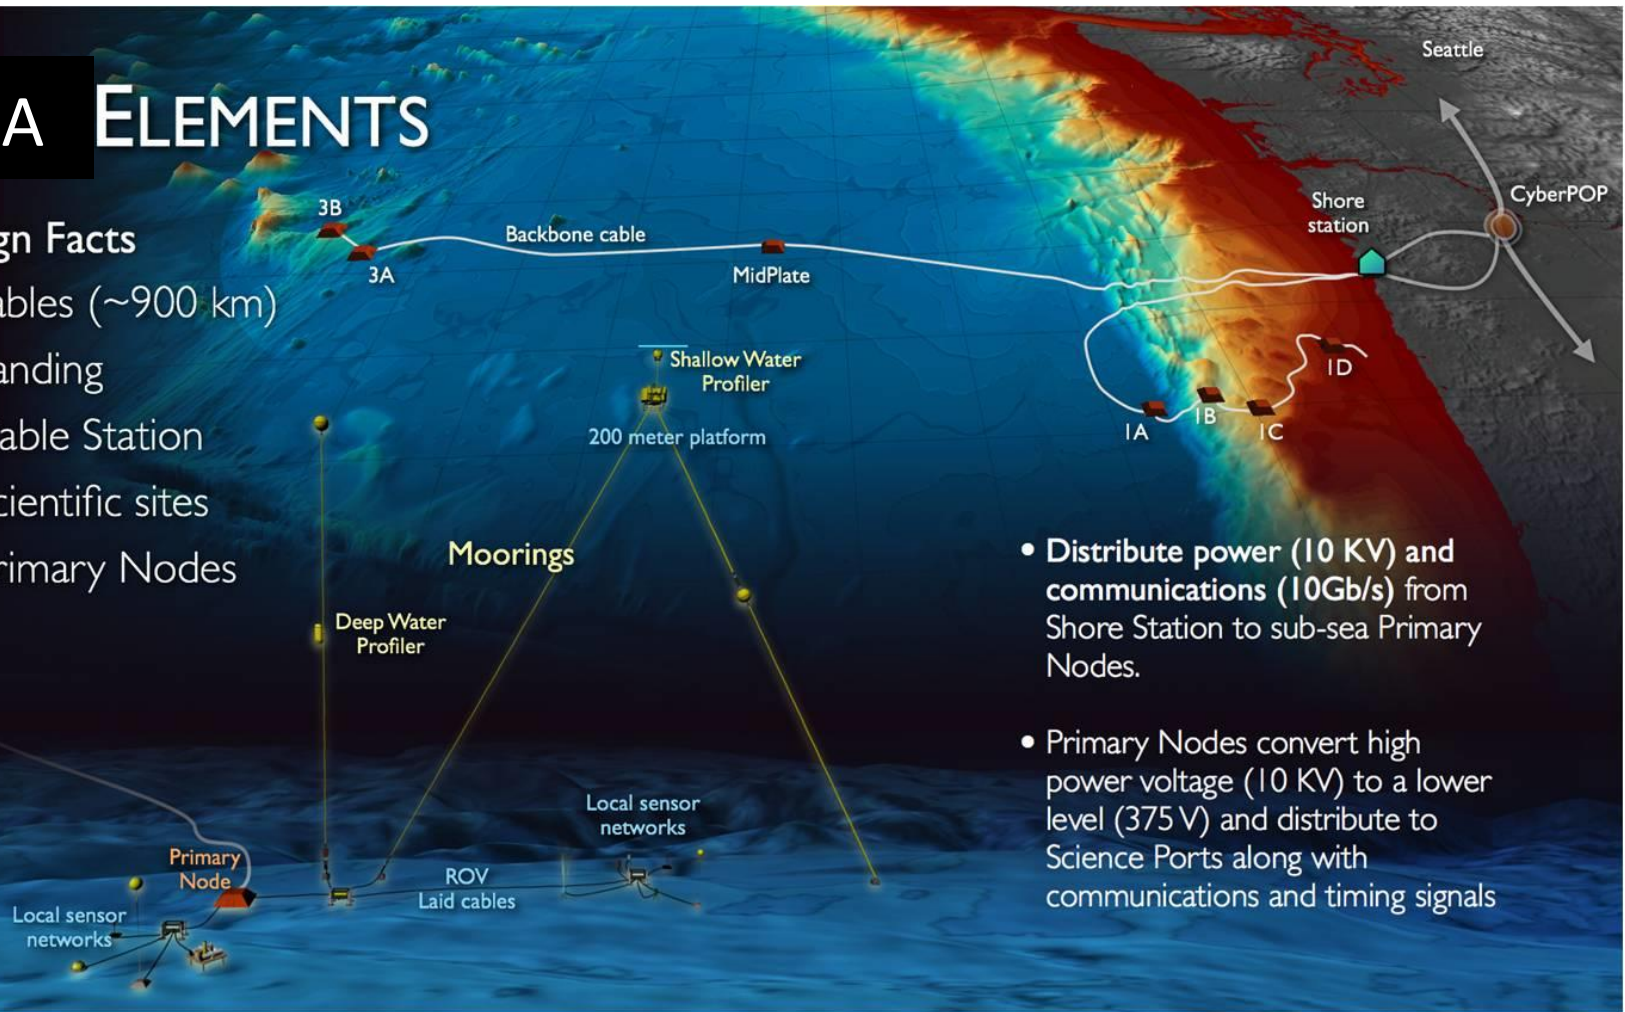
A ELEMENTS

gn Facts
bles (~900 km)
anding
able Station
cientific sites
rimary Nodes

Seattle
CyberPOP
Shore station
3B
3A
Backbone cable
MidPlate
ID
IA
IB
IC
Shallow Water Profiler
200 meter platform
Moorings
Deep Water Profiler
Local sensor networks
Primary Node
ROV Laid cables
Local sensor networks

• Distribute power (10 KV) and communications (10Gb/s) from Shore Station to sub-sea Primary Nodes.

• Primary Nodes convert high power voltage (10 KV) to a lower level (375 V) and distribute to Science Ports along with communications and timing signals